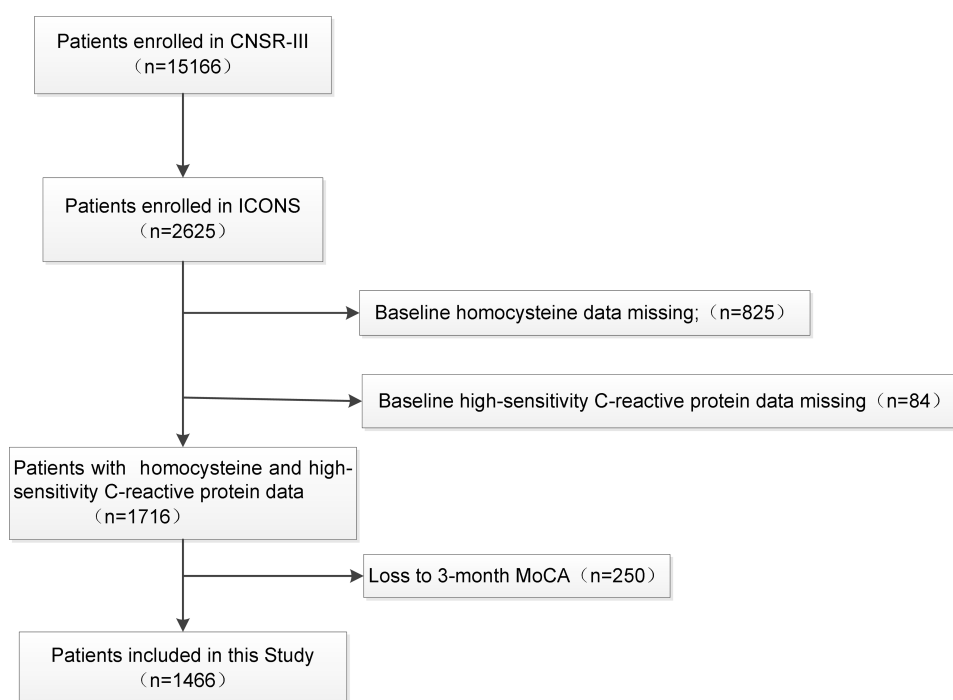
Patients enrolled in CNSR-III
（n=15166）

Patients enrolled in ICONS
（n=2625）

Baseline homocysteine data missing;（n=825）

Baseline high-sensitivity C-reactive protein data missing（n=84）

Patients with homocysteine and high-sensitivity C-reactive protein data
（n=1716）

Loss to 3-month MoCA（n=250）

Patients included in this Study
（n=1466）